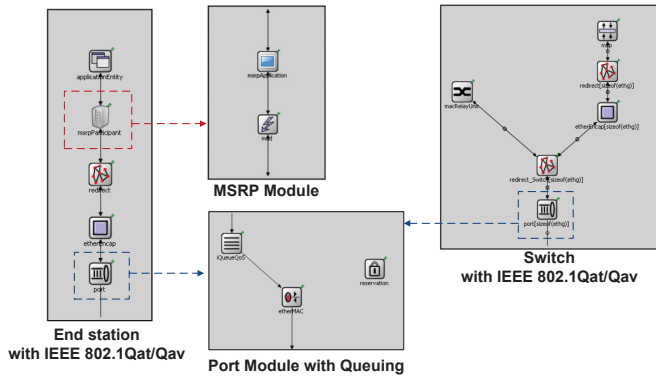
applicationEntity

msrpParticipant

redirect

etherEncap

port

End station
with IEEE 802.1Qat/Qav

mrpApplication

mrd

MSRP Module

IQueueQoS

reservation

etherMAC

Port Module with Queuing

mrp

redirect[sizeof(ethg)]

macRelayUnit

etherEncap[sizeof(ethg)]

redirect_Switch[sizeof(ethg)]

port[sizeof(ethg)]

Switch
with IEEE 802.1Qat/Qav